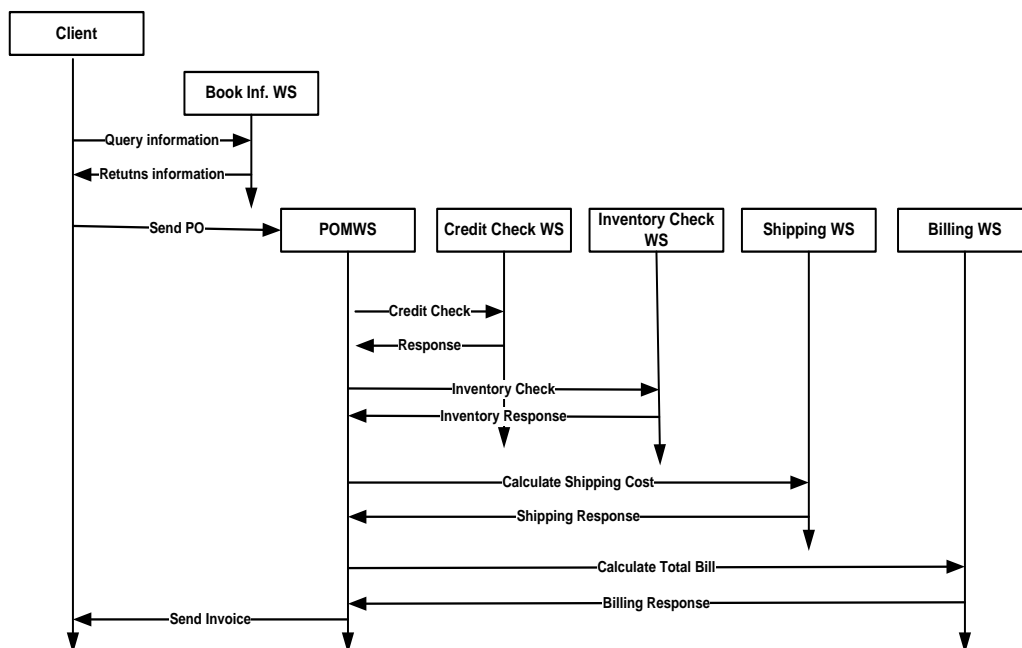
Client

Book Inf. WS

Query information

Retutns information

Send PO

POMWS

Credit Check WS

Inventory Check WS

Shipping WS

Billing WS

Credit Check

Response

Inventory Check

Inventory Response

Calculate Shipping Cost

Shipping Response

Calculate Total Bill

Billing Response

Send Invoice